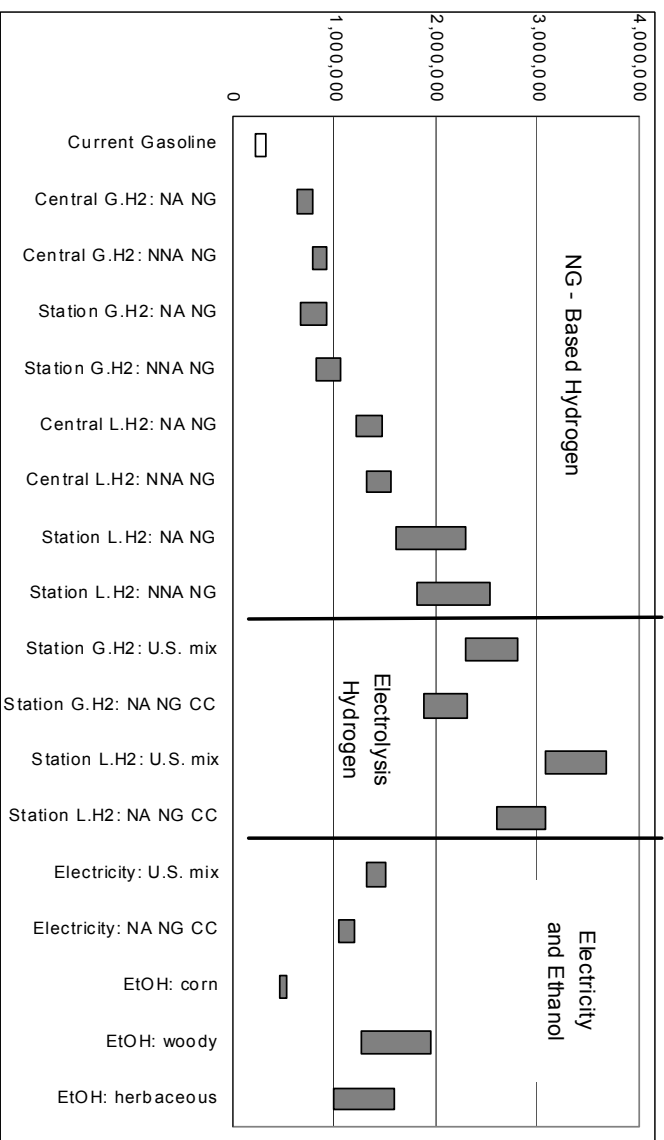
0
1,000,000
2,000,000
3,000,000
4,000,000

Current Gasoline
Central G.H2: NA NG
Central G.H2: NNA NG
Station G.H2: NA NG
Station G.H2: NNA NG
Central L.H2: NA NG
Central L.H2: NNA NG
Station L.H2: NA NG
Station L.H2: NNA NG
Station G.H2: U.S. mix
Station G.H2: NA NG CC
Station L.H2: U.S. mix
Station L.H2: NA NG CC
Electricity: U.S. mix
Electricity: NA NG CC
EtOH: corn
EtOH: woody
EtOH: herbaceous

NG - Based Hydrogen

Electrolysis Hydrogen

Electricity and Ethanol